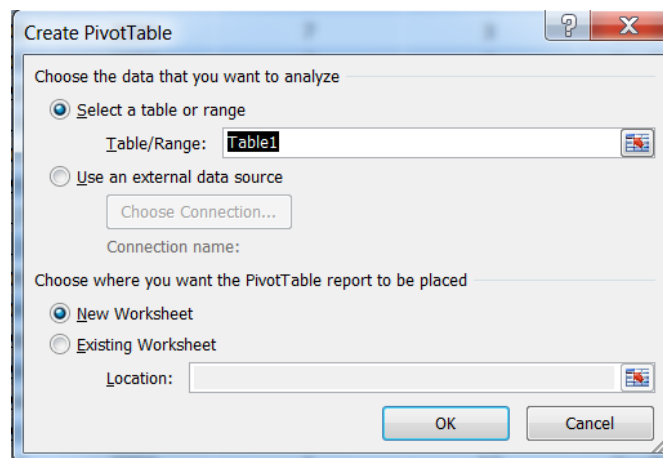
Create PivotTable

?

X

Choose the data that you want to analyze

Select a table or range

Table/Range: Table1

Use an external data source

Choose Connection...

Connection name:

Choose where you want the PivotTable report to be placed

New Worksheet

Existing Worksheet

Location:

OK

Cancel